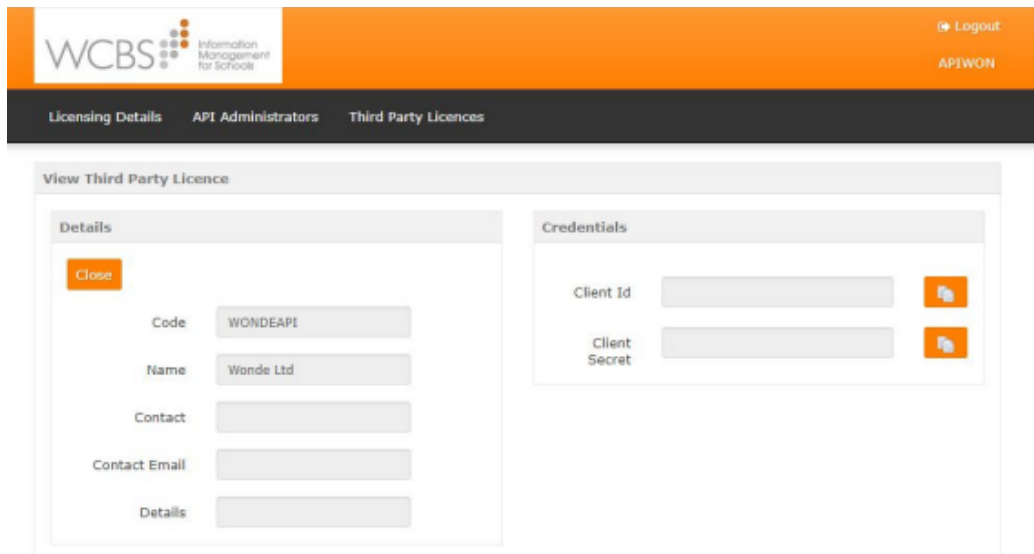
WCBS Information Management for Schools

Logout

APIWON

Licensing Details API Administrators Third Party Licences

View Third Party Licence

Details

Close

Code WONDEAPI

Name Wonde Ltd

Contact

Contact Email

Details

Credentials

Client Id

Client Secret